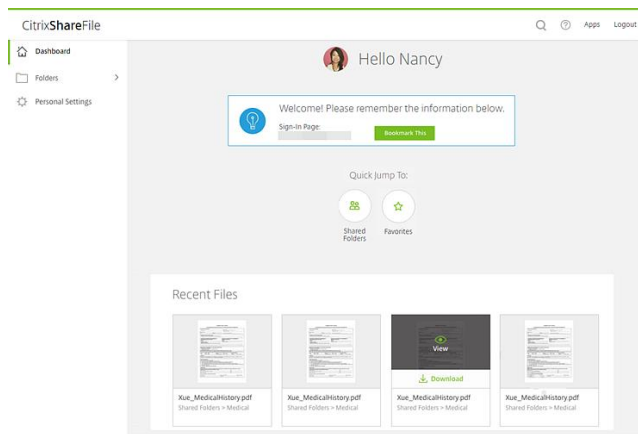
CitrixShareFile

Apps Logout

Dashboard

Folders

Personal Settings

Hello Nancy

Welcome! Please remember the information below.

Sign-In Page:

Bookmark This

Quick Jump To:

Shared Folders

Favorites

Recent Files

Xue_MedicalHistory.pdf
Shared Folders > Medical

Xue_MedicalHistory.pdf
Shared Folders > Medical

View

Download

Xue_MedicalHistory.pdf
Shared Folders > Medical

Xue_MedicalHistory.pdf
Shared Folders > Medical